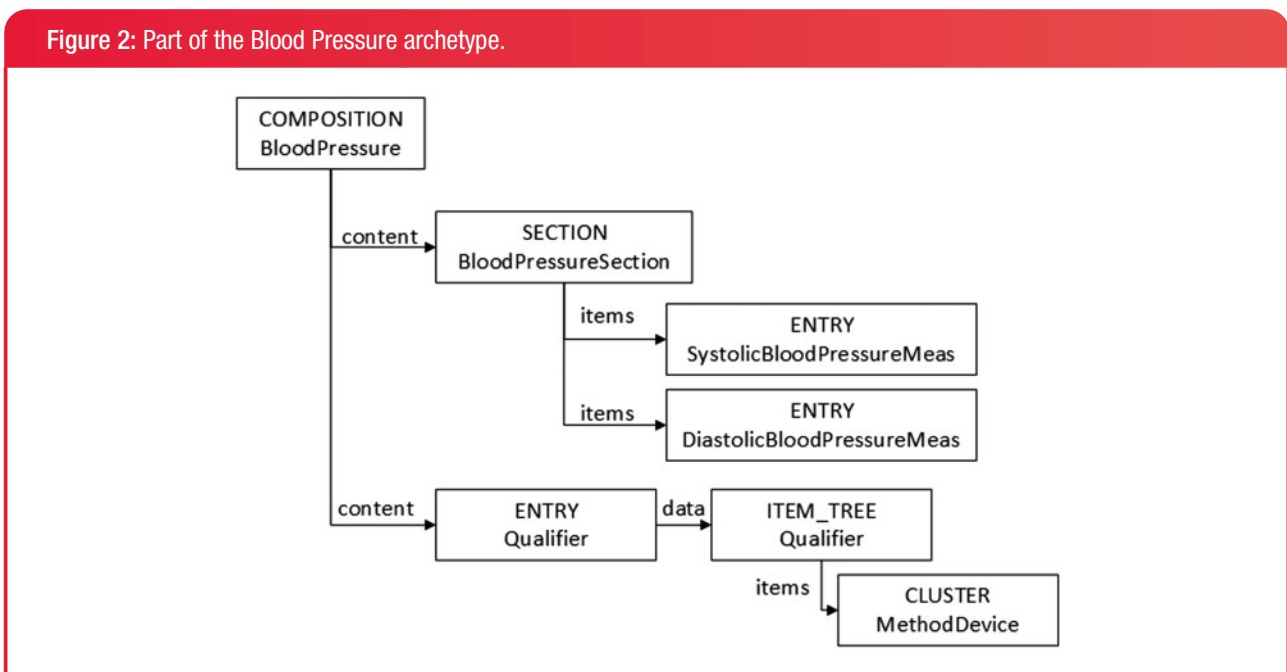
Figure 2: Part of the Blood Pressure archetype.

COMPOSITION
BloodPressure

content

SECTION
BloodPressureSection

items

ENTRY
SystolicBloodPressureMeas

items

ENTRY
DiastolicBloodPressureMeas

content

ENTRY
Qualifier

data

ITEM_TREE
Qualifier

items

CLUSTER
MethodDevice